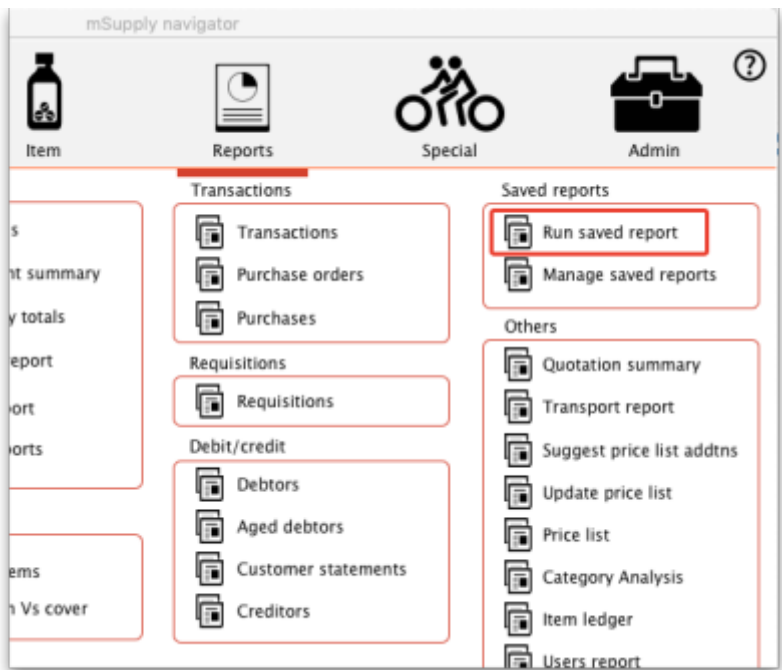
mSupply navigator

Item

Reports

Special

Admin

s

nt summary

y totals

eport

ort

orts

ems

n Vs cover

Transactions

Transactions

Purchase orders

Purchases

Requisitions

Requisitions

Debit/credit

Debtors

Aged debtors

Customer statements

Creditors

Saved reports

Run saved report

Manage saved reports

Others

Quotation summary

Transport report

Suggest price list addtns

Update price list

Price list

Category Analysis

Item ledger

Users report